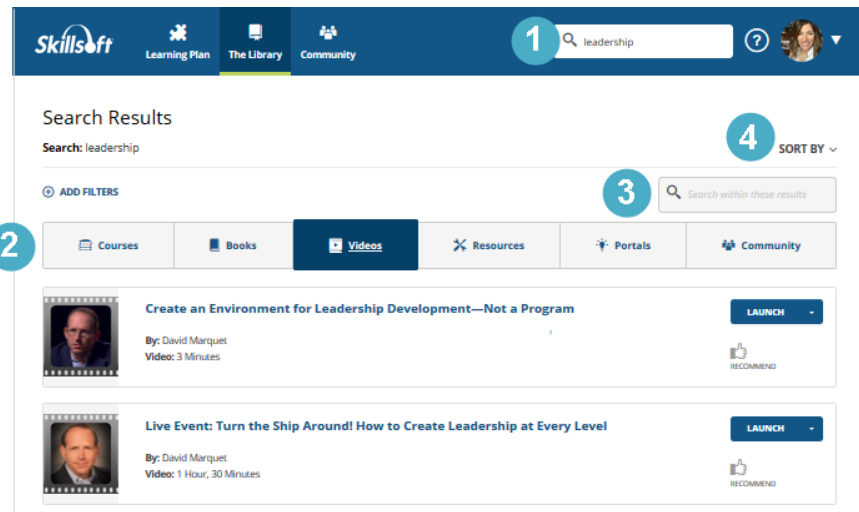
Skillsoft
Learning Plan
The Library
Community
1
leadership
?

Search Results
Search: leadership
4
SORT BY

ADD FILTERS
3
Search within these results

2
Courses
Books
Videos
Resources
Portals
Community

Create an Environment for Leadership Development—Not a Program
By: David Marquet
Video: 3 Minutes
LAUNCH
RECOMMEND

Live Event: Turn the Ship Around! How to Create Leadership at Every Level
By: David Marquet
Video: 1 Hour, 30 Minutes
LAUNCH
RECOMMEND